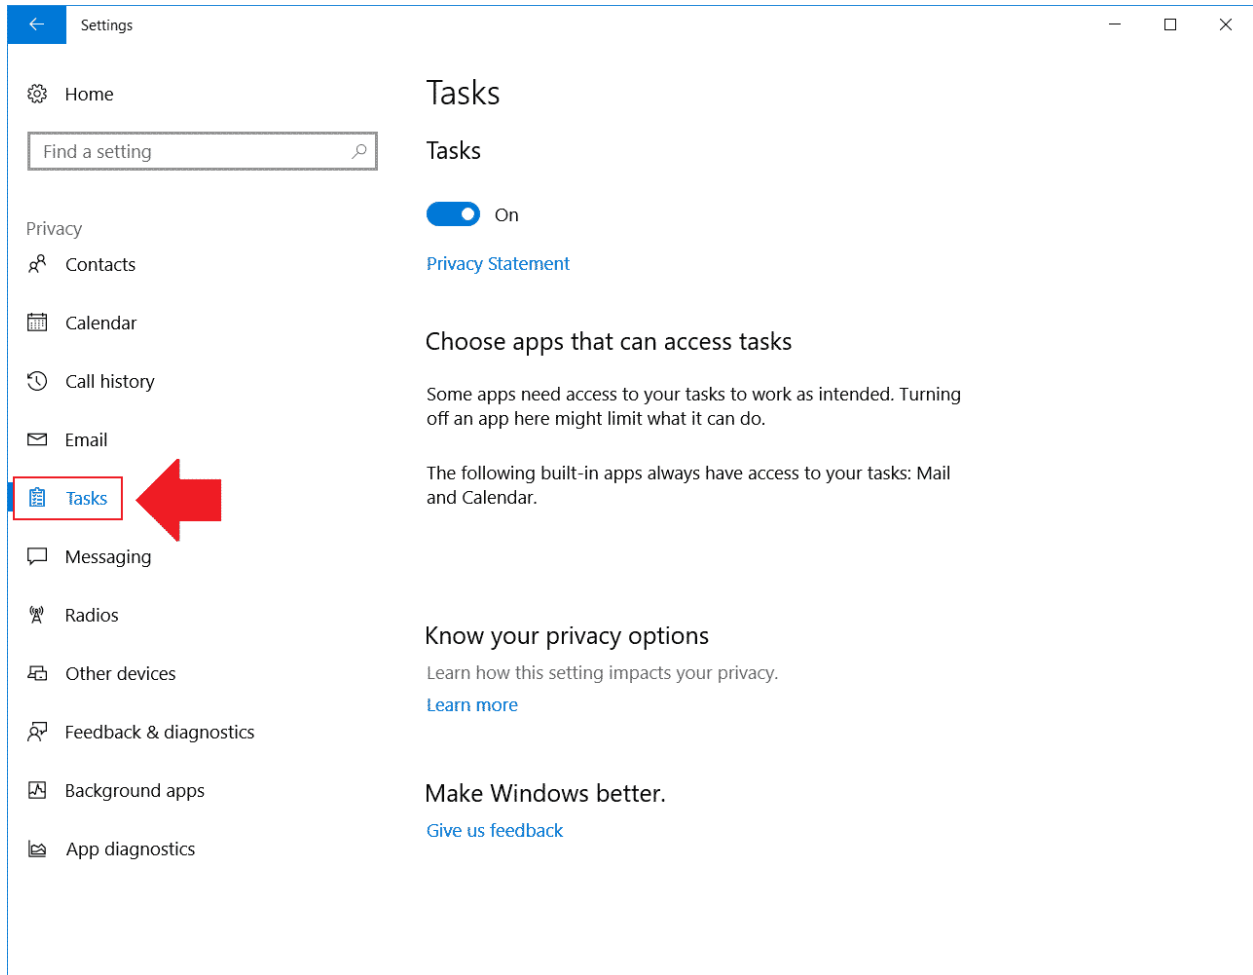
Settings

Home

Find a setting

Privacy

Contacts

Calendar

Call history

Email

Tasks

Messaging

Radios

Other devices

Feedback & diagnostics

Background apps

App diagnostics

Tasks

Tasks

On

Privacy Statement

Choose apps that can access tasks

Some apps need access to your tasks to work as intended. Turning off an app here might limit what it can do.

The following built-in apps always have access to your tasks: Mail and Calendar.

Know your privacy options

Learn how this setting impacts your privacy.

Learn more

Make Windows better.

Give us feedback